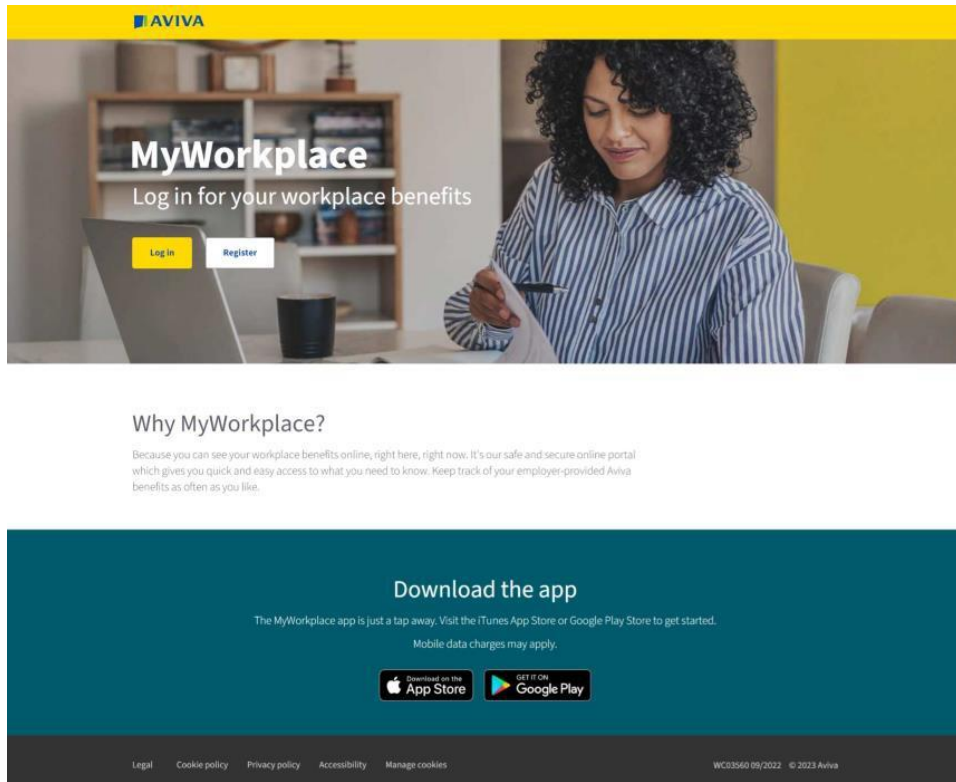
AVIVA

MyWorkplace

Log in for your workplace benefits

Log in

Register

Why MyWorkplace?

Because you can see your workplace benefits online, right here, right now. It's our safe and secure online portal which gives you quick and easy access to what you need to know. Keep track of your employer-provided Aviva benefits as often as you like.

Download the app

The MyWorkplace app is just a tap away. Visit the iTunes App Store or Google Play Store to get started.

Mobile data charges may apply.

Download on the App Store

GET IT ON Google Play

Legal Cookie policy Privacy policy Accessibility Manage cookies

WC03560 09/2022 © 2023 Aviva